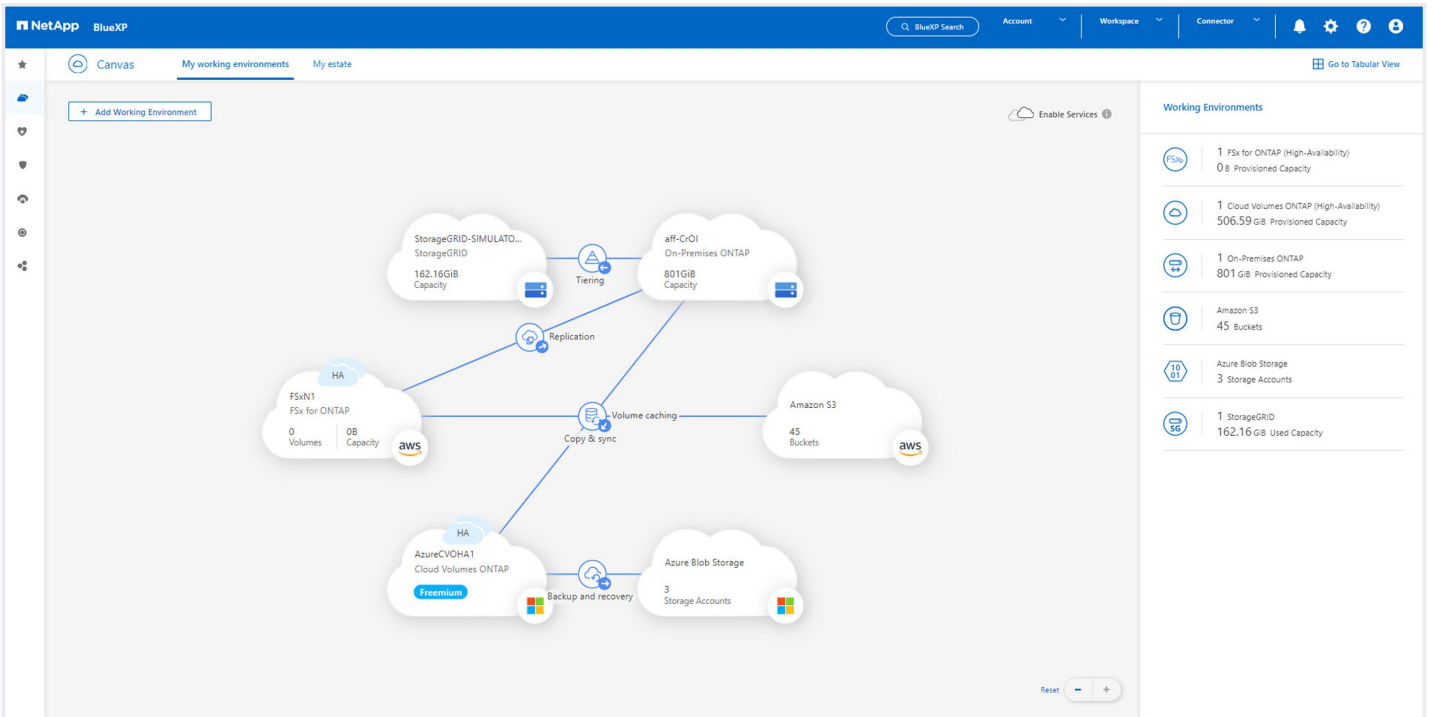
NetApp BlueXP

BlueXP Search

Account

Workspace

Connector

Canvas

My working environments

My estate

Go to Tabular View

+ Add Working Environment

Enable Services

StorageGRID-SIMULATO...
StorageGRID
162.16GiB
Capacity

Tiering

aff-CrOI
On-Premises ONTAP
801GiB
Capacity

Replication

HA
FSxN1
FSx for ONTAP
0
Volumes
0B
Capacity

Volume caching
Copy & sync

Amazon S3
45
Buckets

HA
AzureCVOHA1
Cloud Volumes ONTAP
Freemium

Backup and recovery

Azure Blob Storage
3
Storage Accounts

Reset

Working Environments

1 FSx for ONTAP (High-Availability)
0 B Provisioned Capacity

1 Cloud Volumes ONTAP (High-Availability)
506.59 GiB Provisioned Capacity

1 On-Premises ONTAP
801 GiB Provisioned Capacity

Amazon S3
45 Buckets

Azure Blob Storage
3 Storage Accounts

1 StorageGRID
162.16 GiB Used Capacity